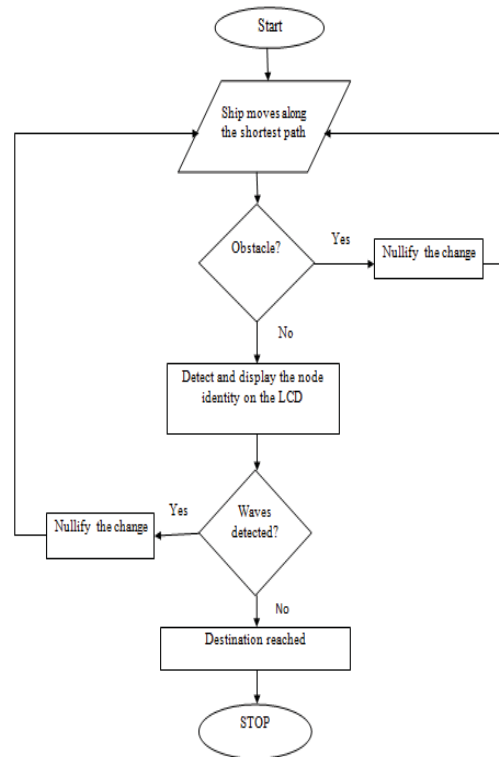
Start

Ship moves along the shortest path

Obstacle?

Yes

Nullify the change

No

Detect and display the node identity on the LCD

Waves detected?

Yes

Nullify the change

No

Destination reached

STOP